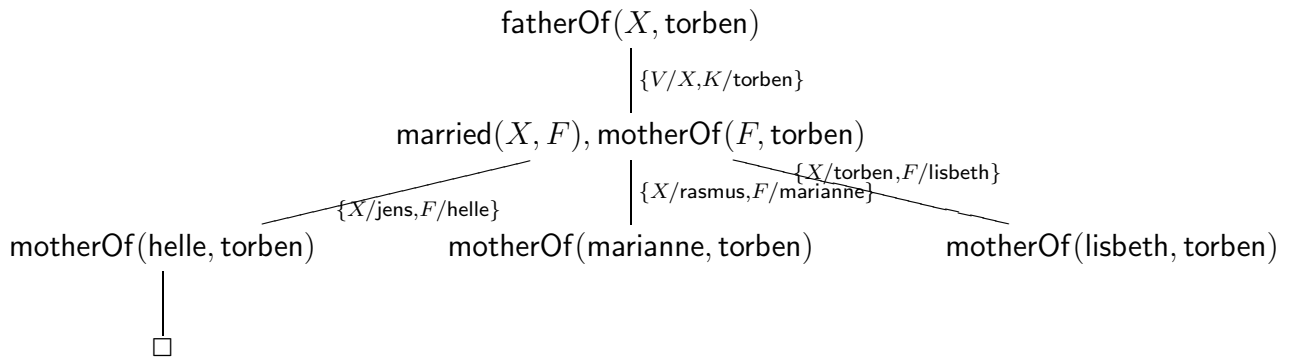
fatherOf($X$, torben)

$\{V/X, K/\text{torben}\}$

married($X$, $F$), motherOf($F$, torben)

$\{X/\text{jens}, F/\text{helle}\}$

$\{X/\text{rasmus}, F/\text{marianne}\}$

$\{X/\text{torben}, F/\text{lisbeth}\}$

motherOf(helle, torben)

motherOf(marianne, torben)

motherOf(lisbeth, torben)

$\square$